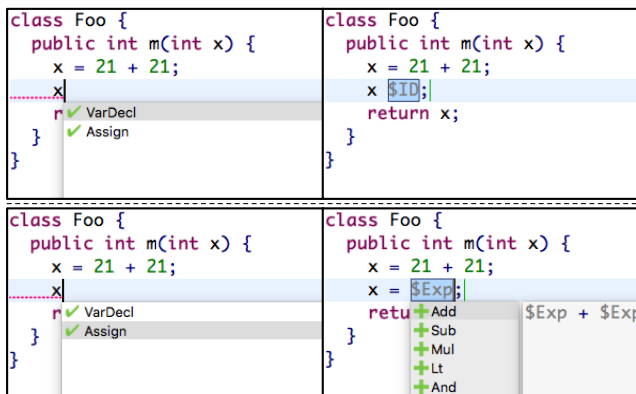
class Foo {
  public int m(int x) {
    x = 21 + 21;
    x
    r VarDecl
      Assign
  }
}

class Foo {
  public int m(int x) {
    x = 21 + 21;
    x $ID;
    return x;
  }
}

class Foo {
  public int m(int x) {
    x = 21 + 21;
    x
    r VarDecl
      Assign
  }
}

class Foo {
  public int m(int x) {
    x = 21 + 21;
    x = $Exp;
    retu Add
      Sub
      Mul
      Lt
      And
  }
}

$Exp + $Exp